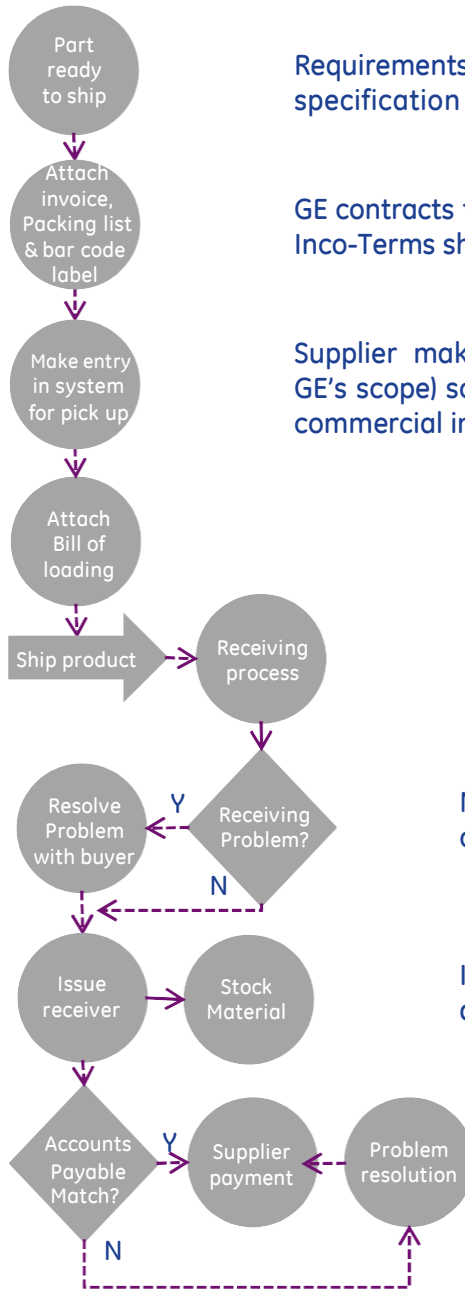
Part ready to ship

Requirements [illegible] specification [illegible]

Attach invoice, Packing list & bar code label

GE contracts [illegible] Inco-Terms sh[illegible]

Make entry in system for pick up

Supplier mak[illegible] GE's scope) s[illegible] commercial in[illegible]

Attach Bill of loading

Ship product

Receiving process

Receiving Problem?

Y

Resolve Problem with buyer

N

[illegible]

Issue receiver

Stock Material

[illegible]

Accounts Payable Match?

Y

Supplier payment

Problem resolution

N